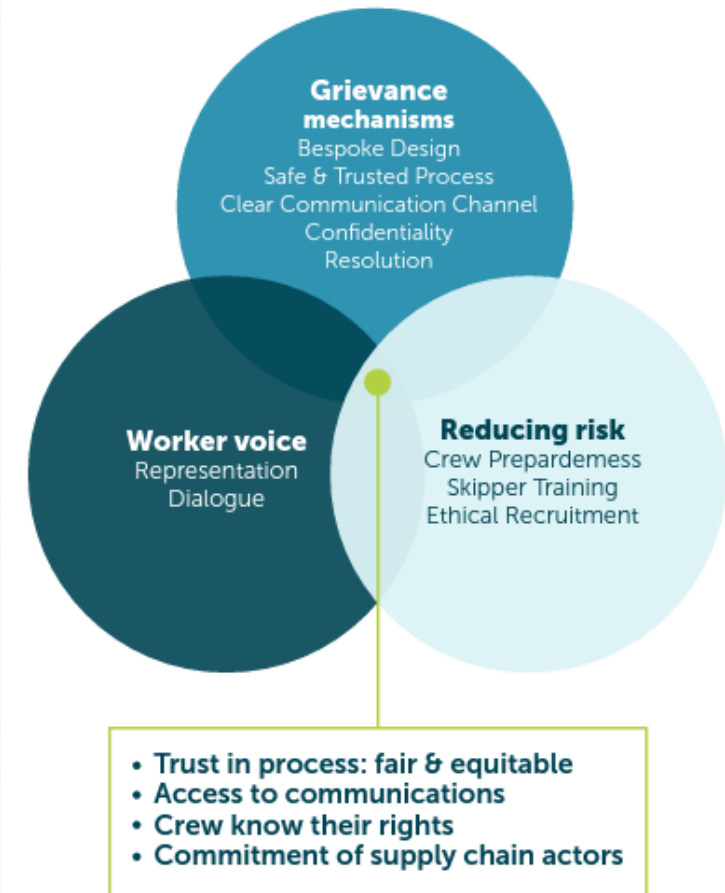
Grievance mechanisms
Bespoke Design
Safe & Trusted Process
Clear Communication Channel
Confidentiality
Resolution

Worker voice
Representation
Dialogue

Reducing risk
Crew Prepardemess
Skipper Training
Ethical Recruitment

• Trust in process: fair & equitable
• Access to communications
• Crew know their rights
• Commitment of supply chain actors